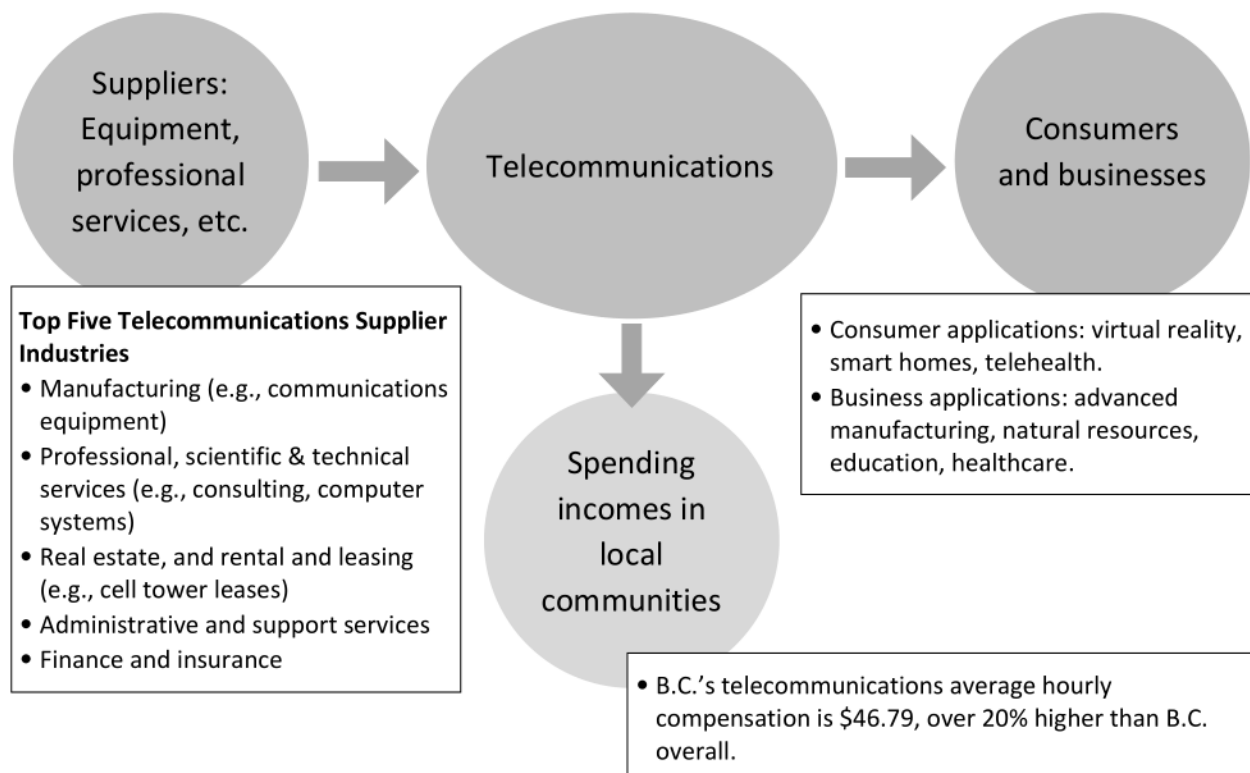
Suppliers: Equipment, professional services, etc.

Telecommunications

Consumers and businesses

Top Five Telecommunications Supplier Industries
• Manufacturing (e.g., communications equipment)
• Professional, scientific & technical services (e.g., consulting, computer systems)
• Real estate, and rental and leasing (e.g., cell tower leases)
• Administrative and support services
• Finance and insurance

• Consumer applications: virtual reality, smart homes, telehealth.
• Business applications: advanced manufacturing, natural resources, education, healthcare.

Spending incomes in local communities

• B.C.'s telecommunications average hourly compensation is $46.79, over 20% higher than B.C. overall.